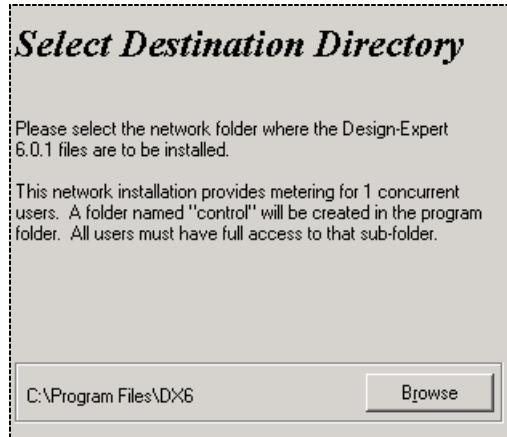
Select Destination Directory

Please select the network folder where the Design-Expert 6.0.1 files are to be installed.

This network installation provides metering for 1 concurrent users.  A folder named "control" will be created in the program folder.  All users must have full access to that sub-folder.

C:\Program Files\DX6

Browse